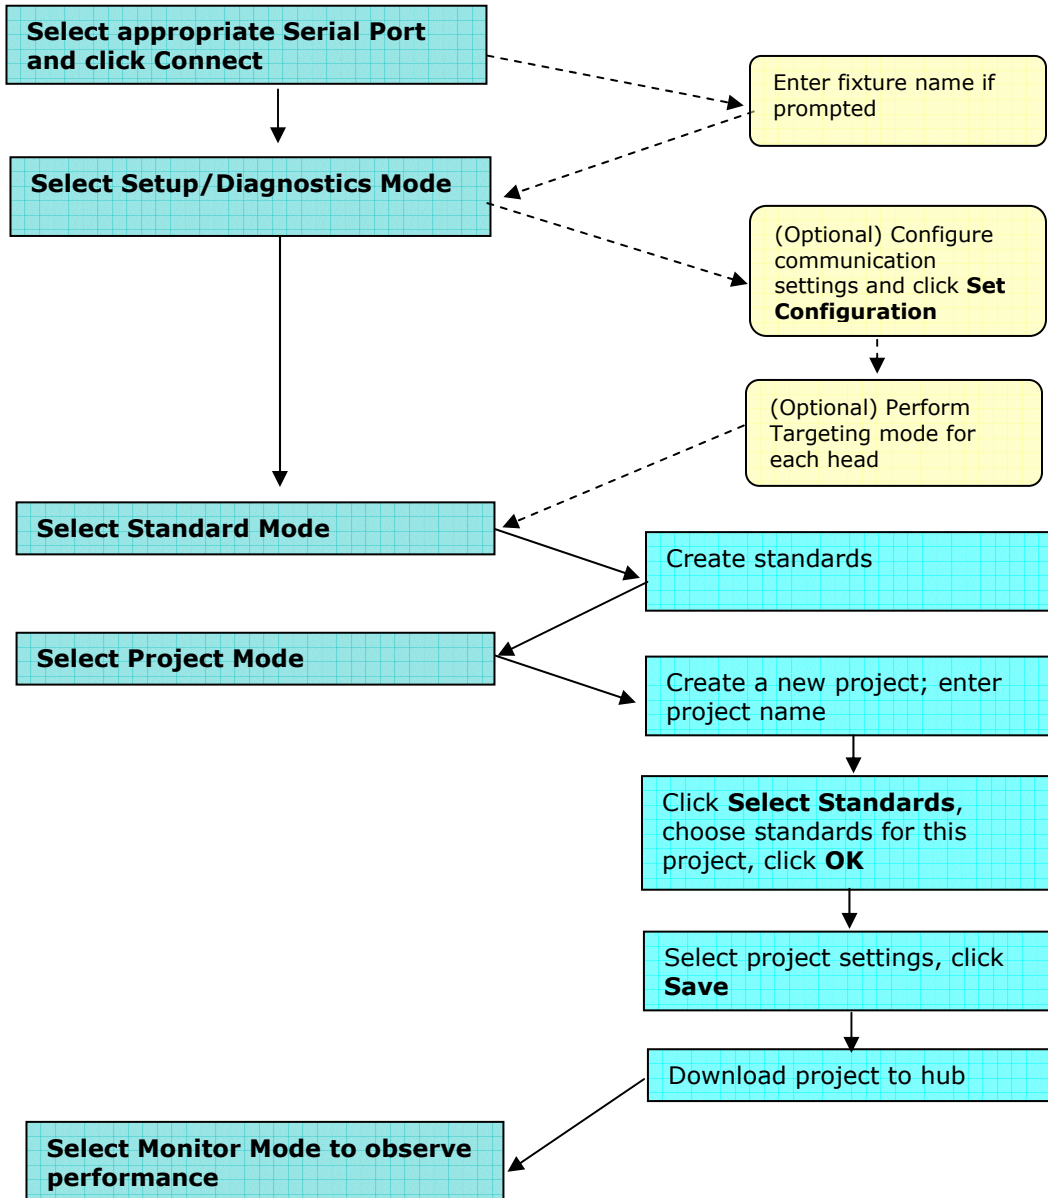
Select appropriate Serial Port and click Connect

Enter fixture name if prompted

Select Setup/Diagnostics Mode

(Optional) Configure communication settings and click Set Configuration

(Optional) Perform Targeting mode for each head

Select Standard Mode

Create standards

Select Project Mode

Create a new project; enter project name

Click Select Standards, choose standards for this project, click OK

Select project settings, click Save

Download project to hub

Select Monitor Mode to observe performance